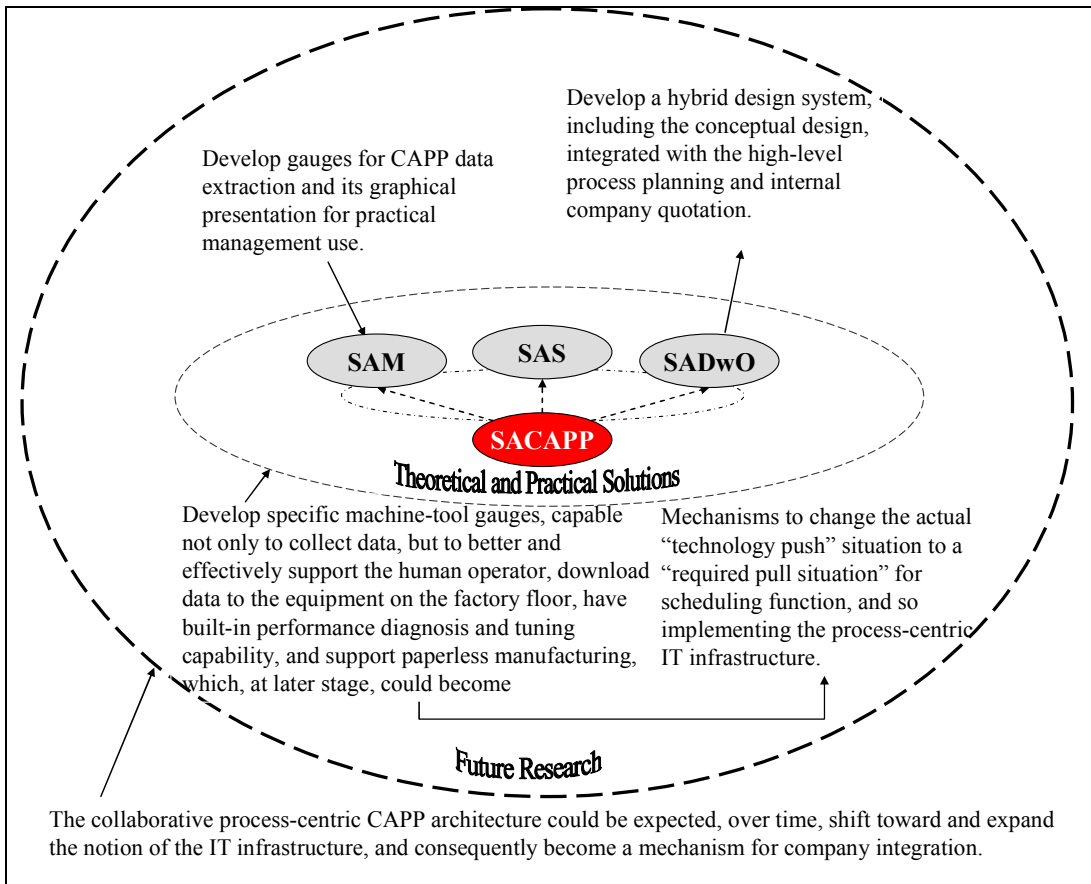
Develop a hybrid design system, including the conceptual design, integrated with the high-level process planning and internal company quotation.

Develop gauges for CAPP data extraction and its graphical presentation for practical management use.

SAM

SAS

SADwO

SACAPP

Theoretical and Practical Solutions

Develop specific machine-tool gauges, capable not only to collect data, but to better and effectively support the human operator, download data to the equipment on the factory floor, have built-in performance diagnosis and tuning capability, and support paperless manufacturing, which, at later stage, could become

Mechanisms to change the actual "technology push" situation to a "required pull situation" for scheduling function, and so implementing the process-centric IT infrastructure.

Future Research

The collaborative process-centric CAPP architecture could be expected, over time, shift toward and expand the notion of the IT infrastructure, and consequently become a mechanism for company integration.